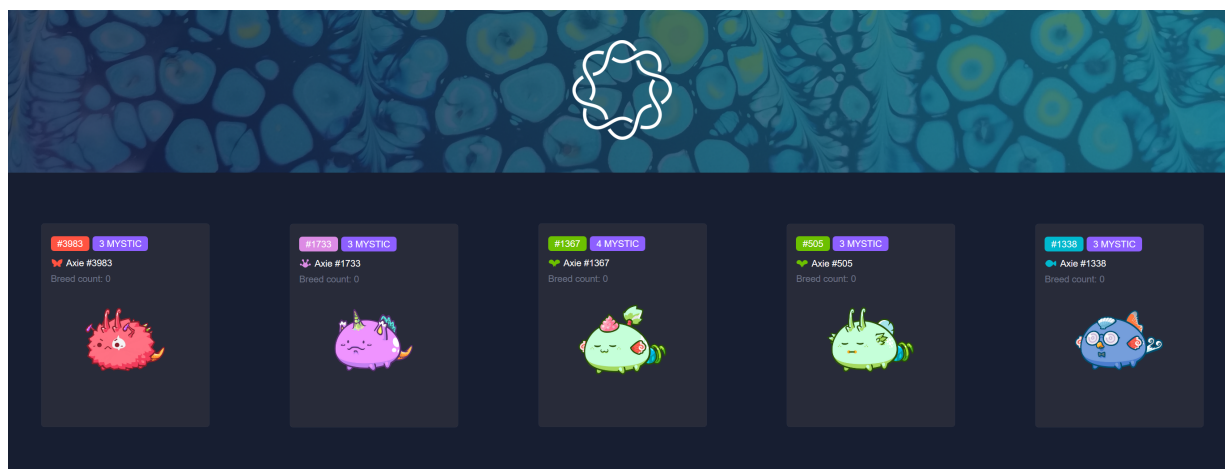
#3983 3 MYSTIC
Axie #3983
Breed count: 0

#1733 3 MYSTIC
Axie #1733
Breed count: 0

#1367 4 MYSTIC
Axie #1367
Breed count: 0

#505 3 MYSTIC
Axie #505
Breed count: 0

#1338 3 MYSTIC
Axie #1338
Breed count: 0